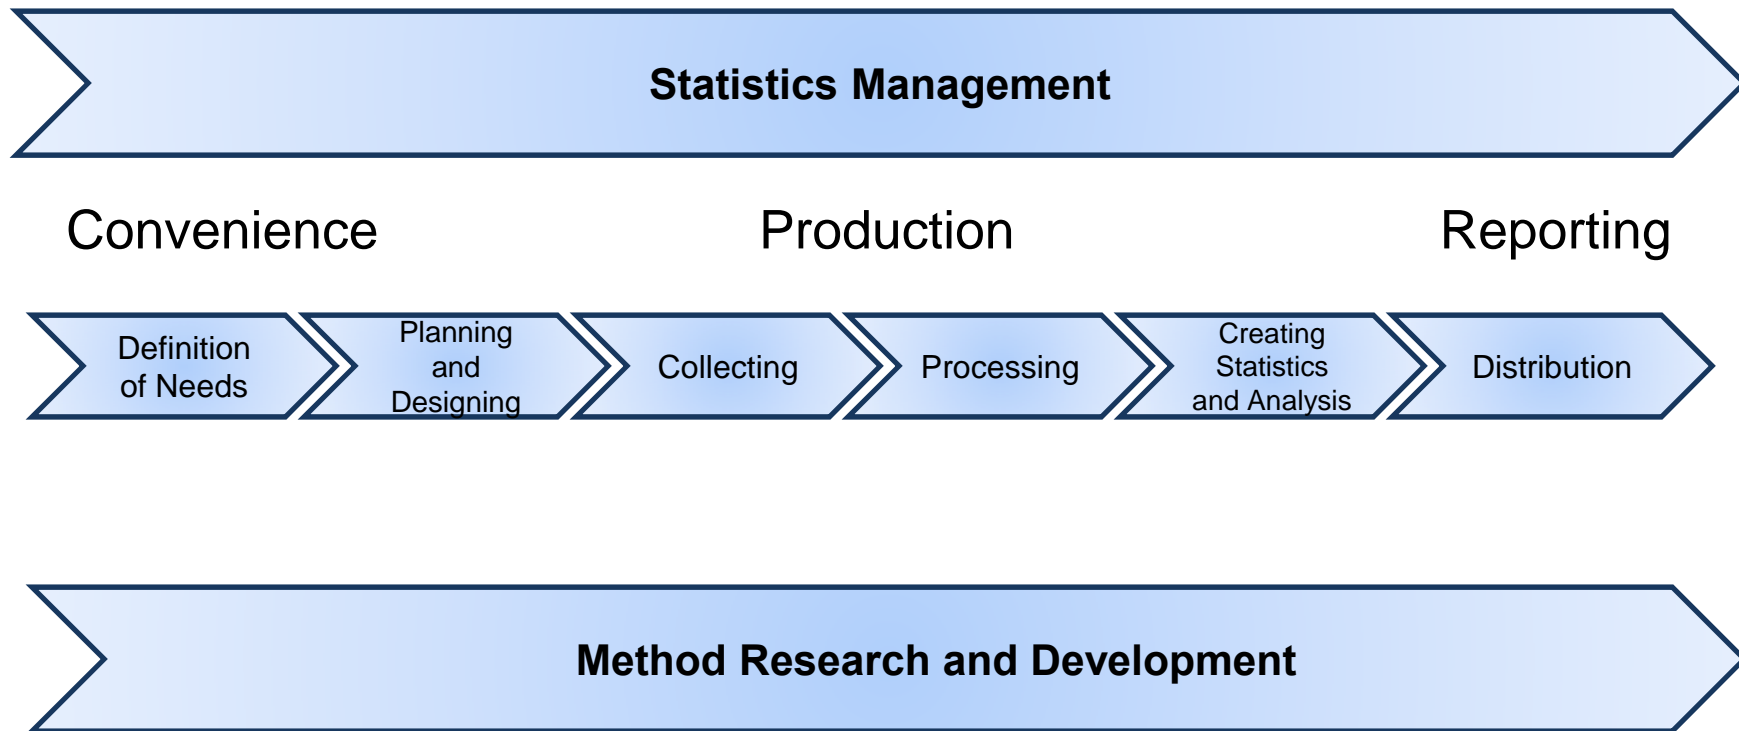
Statistics Management

Convenience

Production

Reporting

Definition of Needs

Planning and Designing

Collecting

Processing

Creating Statistics and Analysis

Distribution

Method Research and Development